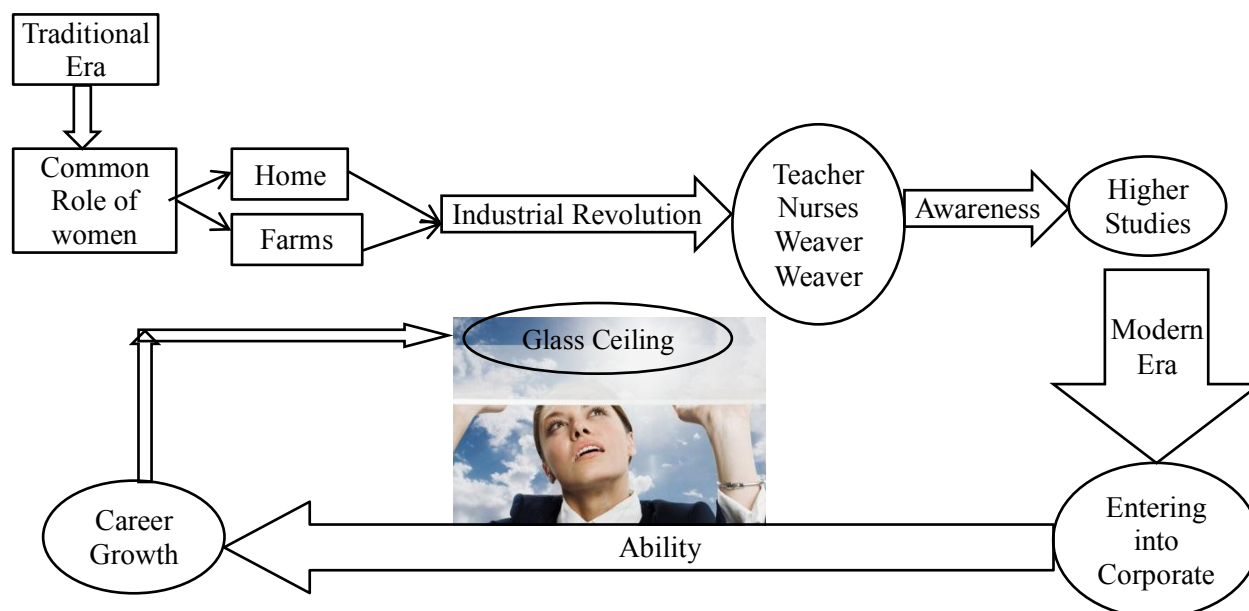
Traditional Era

Common Role of women

Home

Farms

Industrial Revolution

Teacher Nurses Weaver Weaver

Awareness

Higher Studies

Modern Era

Glass Ceiling

Entering into Corporate

Ability

Career Growth